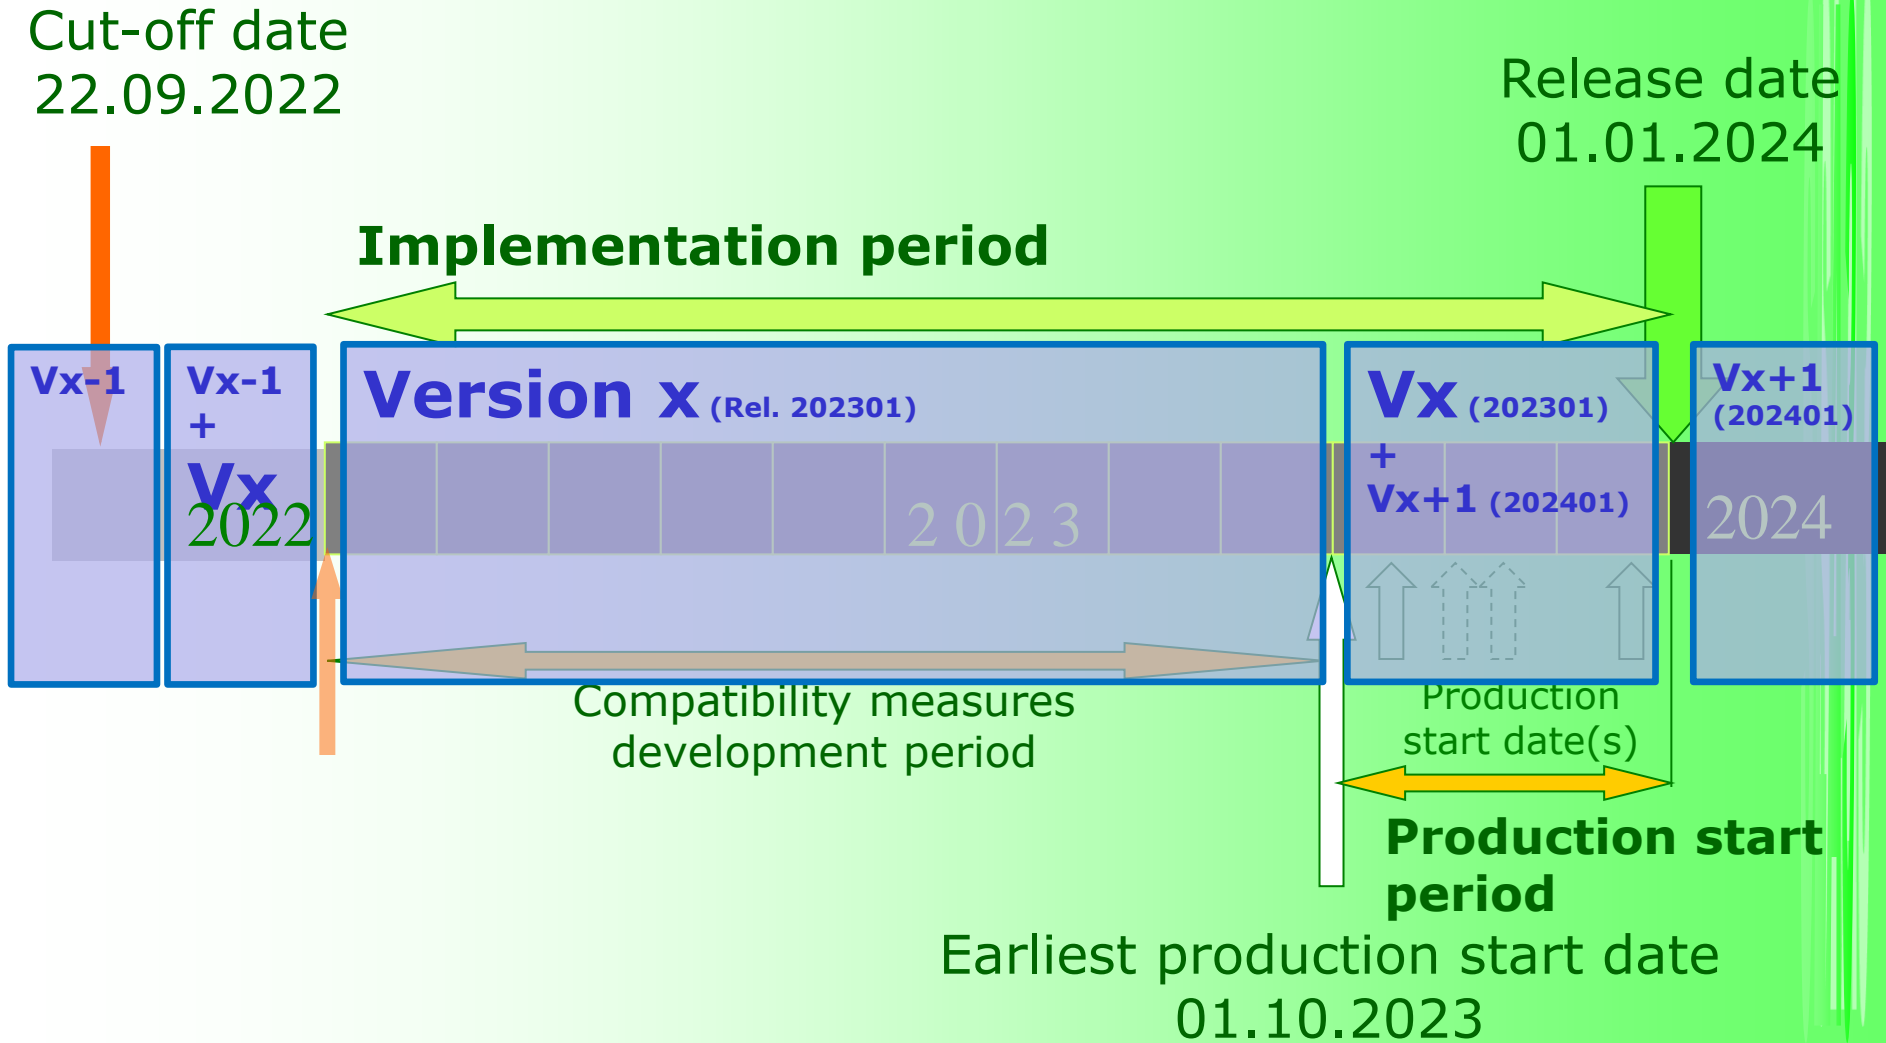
Cut-off date
22.09.2022

Release date
01.01.2024

Implementation period

Vx-1

Vx-1
+
Vx
2022

Version x (Rel. 202301)

2 0 2 3

Vx (202301)
+
Vx+1 (202401)

Vx+1
(202401)

2024

Compatibility measures development period

Production start date(s)

Production start period

Earliest production start date
01.10.2023